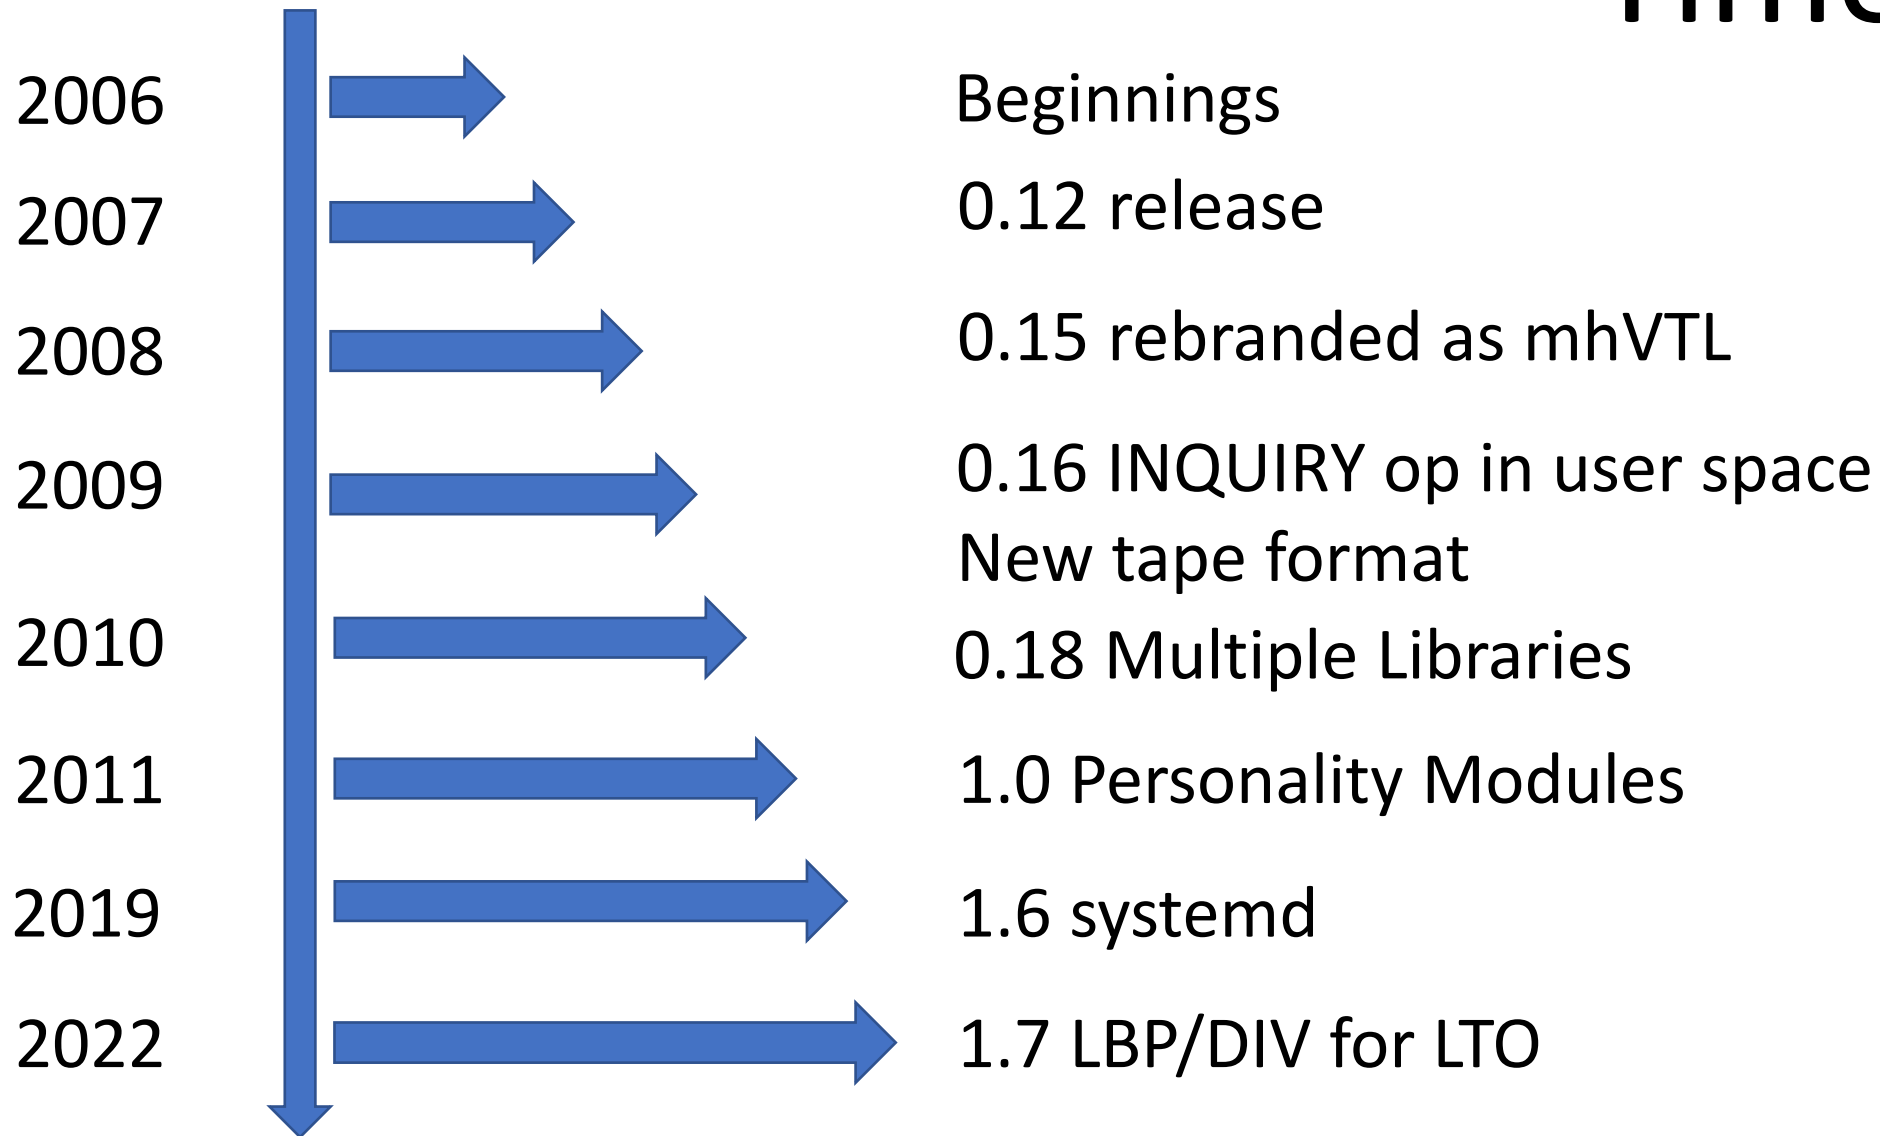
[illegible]

2006

2007

2008

2009

2010

2011

2019

2022

Beginnings

0.12 release

0.15 rebranded as mhVTL

0.16 INQUIRY op in user space
New tape format

0.18 Multiple Libraries

1.0 Personality Modules

1.6 systemd

1.7 LBP/DIV for LTO